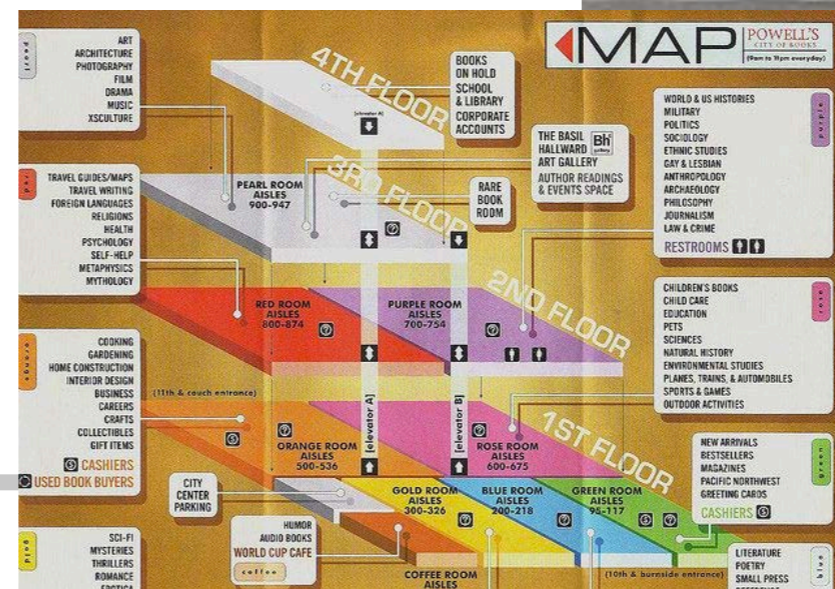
MAP POWELL'S CITY OF BOOKS (9am to 11pm everyday)

pearl
ART
ARCHITECTURE
PHOTOGRAPHY
FILM
DRAMA
MUSIC
XSCULTURE

4TH FLOOR

BOOKS ON HOLD
SCHOOL & LIBRARY
CORPORATE ACCOUNTS

THE BASIL HALLWARD ART GALLERY
Bh gallery
AUTHOR READINGS & EVENTS SPACE

RARE BOOK ROOM

3RD FLOOR

PEARL ROOM AISLES 900-947

red
TRAVEL GUIDES/MAPS
TRAVEL WRITING
FOREIGN LANGUAGES
RELIGIONS
HEALTH
PSYCHOLOGY
SELF-HELP
METAPHYSICS
MYTHOLOGY

purple
WORLD & US HISTORIES
MILITARY
POLITICS
SOCIOLOGY
ETHNIC STUDIES
GAY & LESBIAN
ANTHROPOLOGY
ARCHAEOLOGY
PHILOSOPHY
JOURNALISM
LAW & CRIME
RESTROOMS

RED ROOM AISLES 800-874

PURPLE ROOM AISLES 700-754

2ND FLOOR

rose
CHILDREN'S BOOKS
CHILD CARE
EDUCATION
PETS
SCIENCES
NATURAL HISTORY
ENVIRONMENTAL STUDIES
PLANES, TRAINS, & AUTOMOBILES
SPORTS & GAMES
OUTDOOR ACTIVITIES

orange
COOKING
GARDENING
HOME CONSTRUCTION
INTERIOR DESIGN
BUSINESS
CAREERS
CRAFTS
COLLECTIBLES
GIFT ITEMS
CASHIERS
USED BOOK BUYERS

(11th & couch entrance)

[elevator A]
[elevator B]

ORANGE ROOM AISLES 500-536

ROSE ROOM AISLES 600-675

1ST FLOOR

green
NEW ARRIVALS
BESTSELLERS
MAGAZINES
PACIFIC NORTHWEST
GREETING CARDS
CASHIERS

CITY CENTER PARKING

GOLD ROOM AISLES 300-326

BLUE ROOM AISLES 200-218

GREEN ROOM AISLES 95-117

gold
SCI-FI
MYSTERIES
THRILLERS
ROMANCE
EROTICA

HUMOR
AUDIO BOOKS
WORLD CUP CAFE
coffee

COFFEE ROOM AISLES

(10th & burnside entrance)

blue
LITERATURE
POETRY
SMALL PRESS
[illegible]